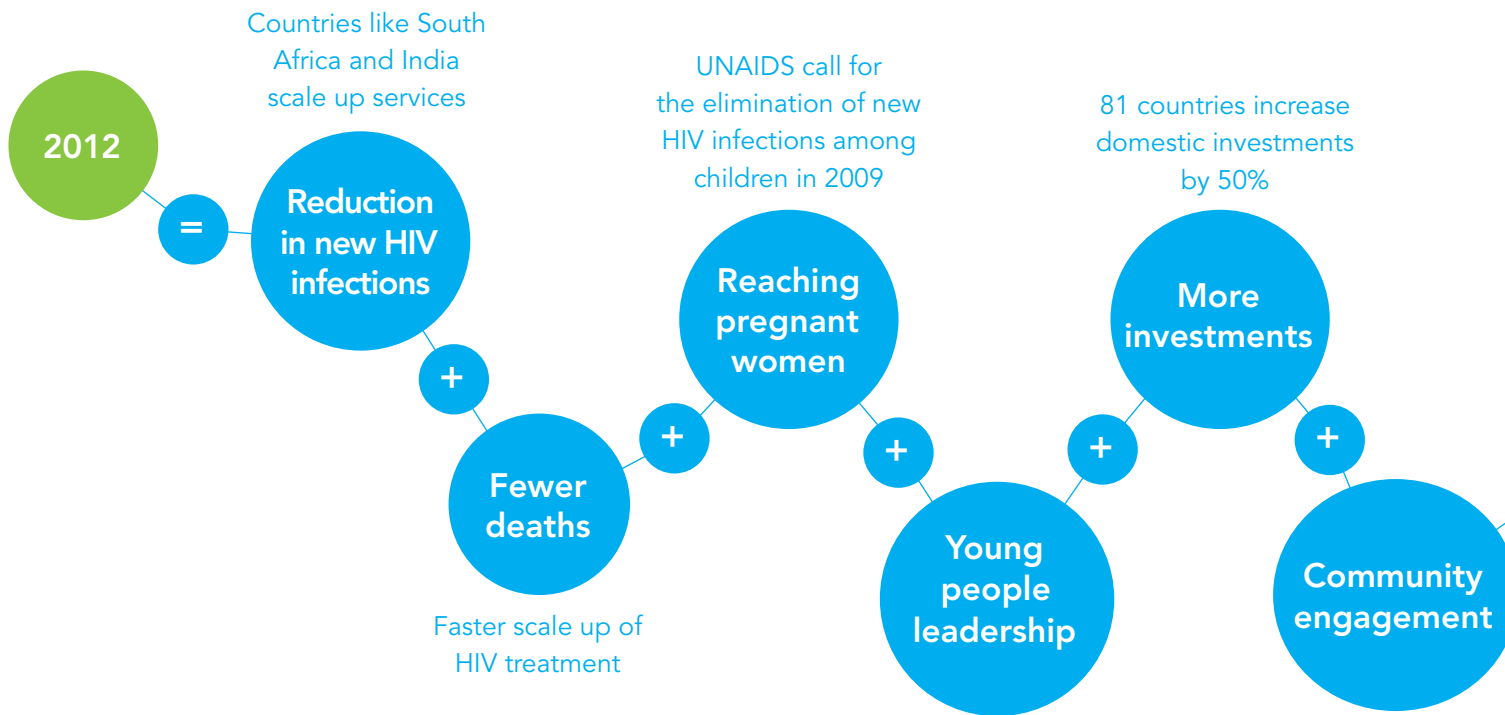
2012

=

Countries like South Africa and India scale up services

Reduction in new HIV infections

+

Fewer deaths

Faster scale up of HIV treatment

+

UNAIDS call for the elimination of new HIV infections among children in 2009

Reaching pregnant women

+

Young people leadership

+

81 countries increase domestic investments by 50%

More investments

+

Community engagement